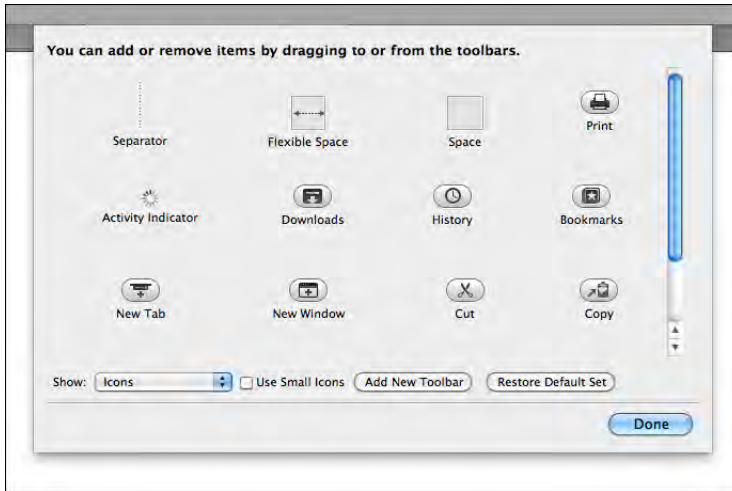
You can add or remove items by dragging to or from the toolbars.

Separator

Flexible Space

Space

Print

Activity Indicator

Downloads

History

Bookmarks

New Tab

New Window

Cut

Copy

Show: Icons

Use Small Icons

Add New Toolbar

Restore Default Set

Done